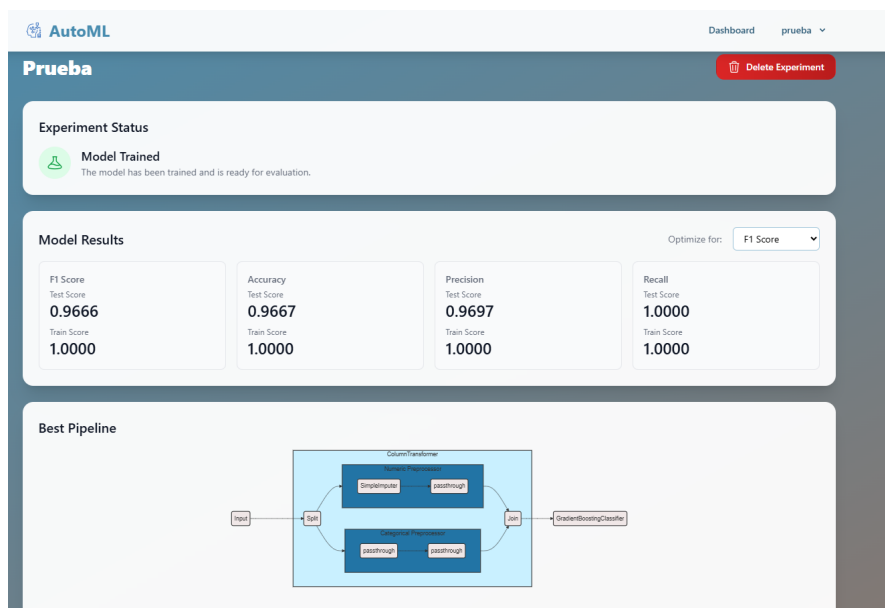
AutoML

Dashboard prueba

Prueba

Delete Experiment

Experiment Status

Model Trained
The model has been trained and is ready for evaluation.

Model Results

Optimize for: F1 Score

F1 Score
Test Score
0.9666
Train Score
1.0000

Accuracy
Test Score
0.9667
Train Score
1.0000

Precision
Test Score
0.9697
Train Score
1.0000

Recall
Test Score
1.0000
Train Score
1.0000

Best Pipeline

ColumnTransformer
Numeric Preprocessor
SimpleImputer
passthrough
Input
Split
Join
GradientBoostingClassifier
Categorical Preprocessor
passthrough
passthrough